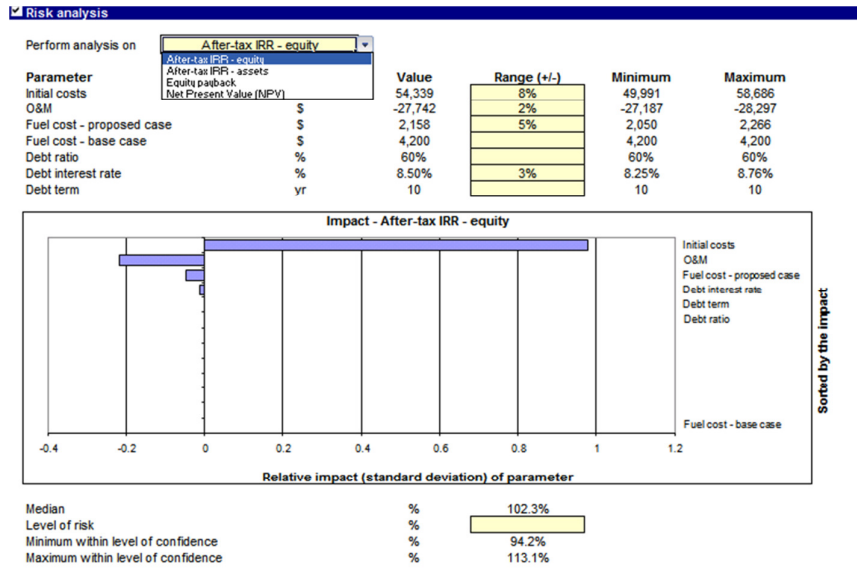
Risk analysis

Perform analysis on After-tax IRR - equity
After-tax IRR - equity
After-tax IRR - assets
Equity payback
Net Present Value (NPV)

| Parameter | | Value | Range (+/-) | Minimum | Maximum |
|---|---|---|---|---|---|
| Initial costs | | 54,339 | 8% | 49,991 | 58,686 |
| O&M | \$ | -27,742 | 2% | -27,187 | -28,297 |
| Fuel cost - proposed case | \$ | 2,158 | 5% | 2,050 | 2,266 |
| Fuel cost - base case | \$ | 4,200 | | 4,200 | 4,200 |
| Debt ratio | % | 60% | | 60% | 60% |
| Debt interest rate | % | 8.50% | 3% | 8.25% | 8.76% |
| Debt term | yr | 10 | | 10 | 10 |

Impact - After-tax IRR - equity

Initial costs
O&M
Fuel cost - proposed case
Debt interest rate
Debt term
Debt ratio
Fuel cost - base case

-0.4 -0.2 0 0.2 0.4 0.6 0.8 1 1.2

Relative impact (standard deviation) of parameter

Sorted by the impact

| | | |
|---|---|---|
| Median | % | 102.3% |
| Level of risk | % | |
| Minimum within level of confidence | % | 94.2% |
| Maximum within level of confidence | % | 113.1% |